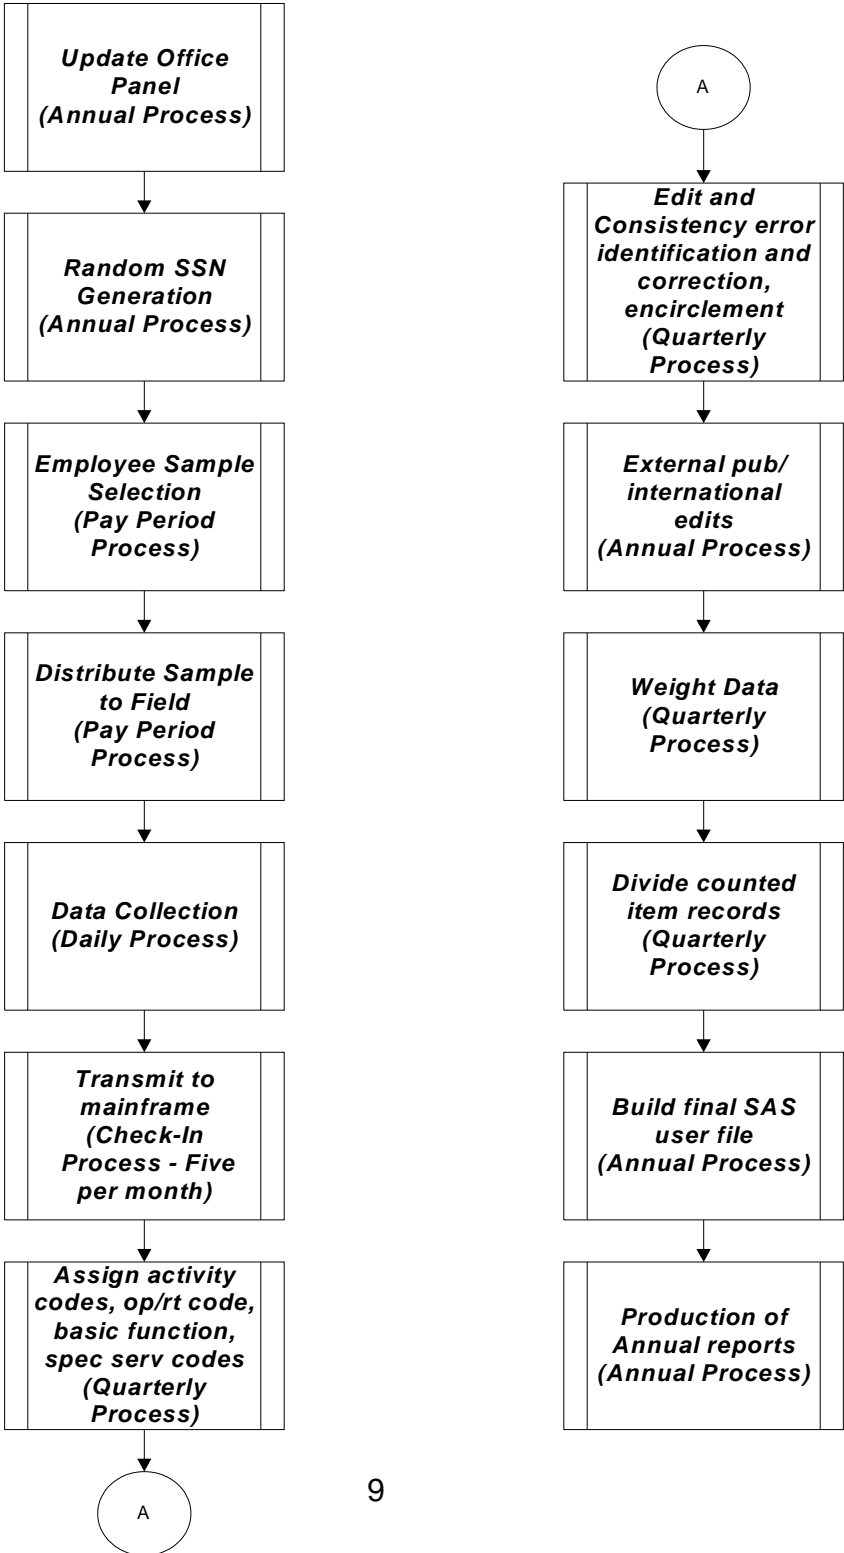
Update Office Panel (Annual Process)

Random SSN Generation (Annual Process)

Employee Sample Selection (Pay Period Process)

Distribute Sample to Field (Pay Period Process)

Data Collection (Daily Process)

Transmit to mainframe (Check-In Process - Five per month)

Assign activity codes, op/rt code, basic function, spec serv codes (Quarterly Process)

A

A

Edit and Consistency error identification and correction, encirclement (Quarterly Process)

External pub/ international edits (Annual Process)

Weight Data (Quarterly Process)

Divide counted item records (Quarterly Process)

Build final SAS user file (Annual Process)

Production of Annual reports (Annual Process)

9